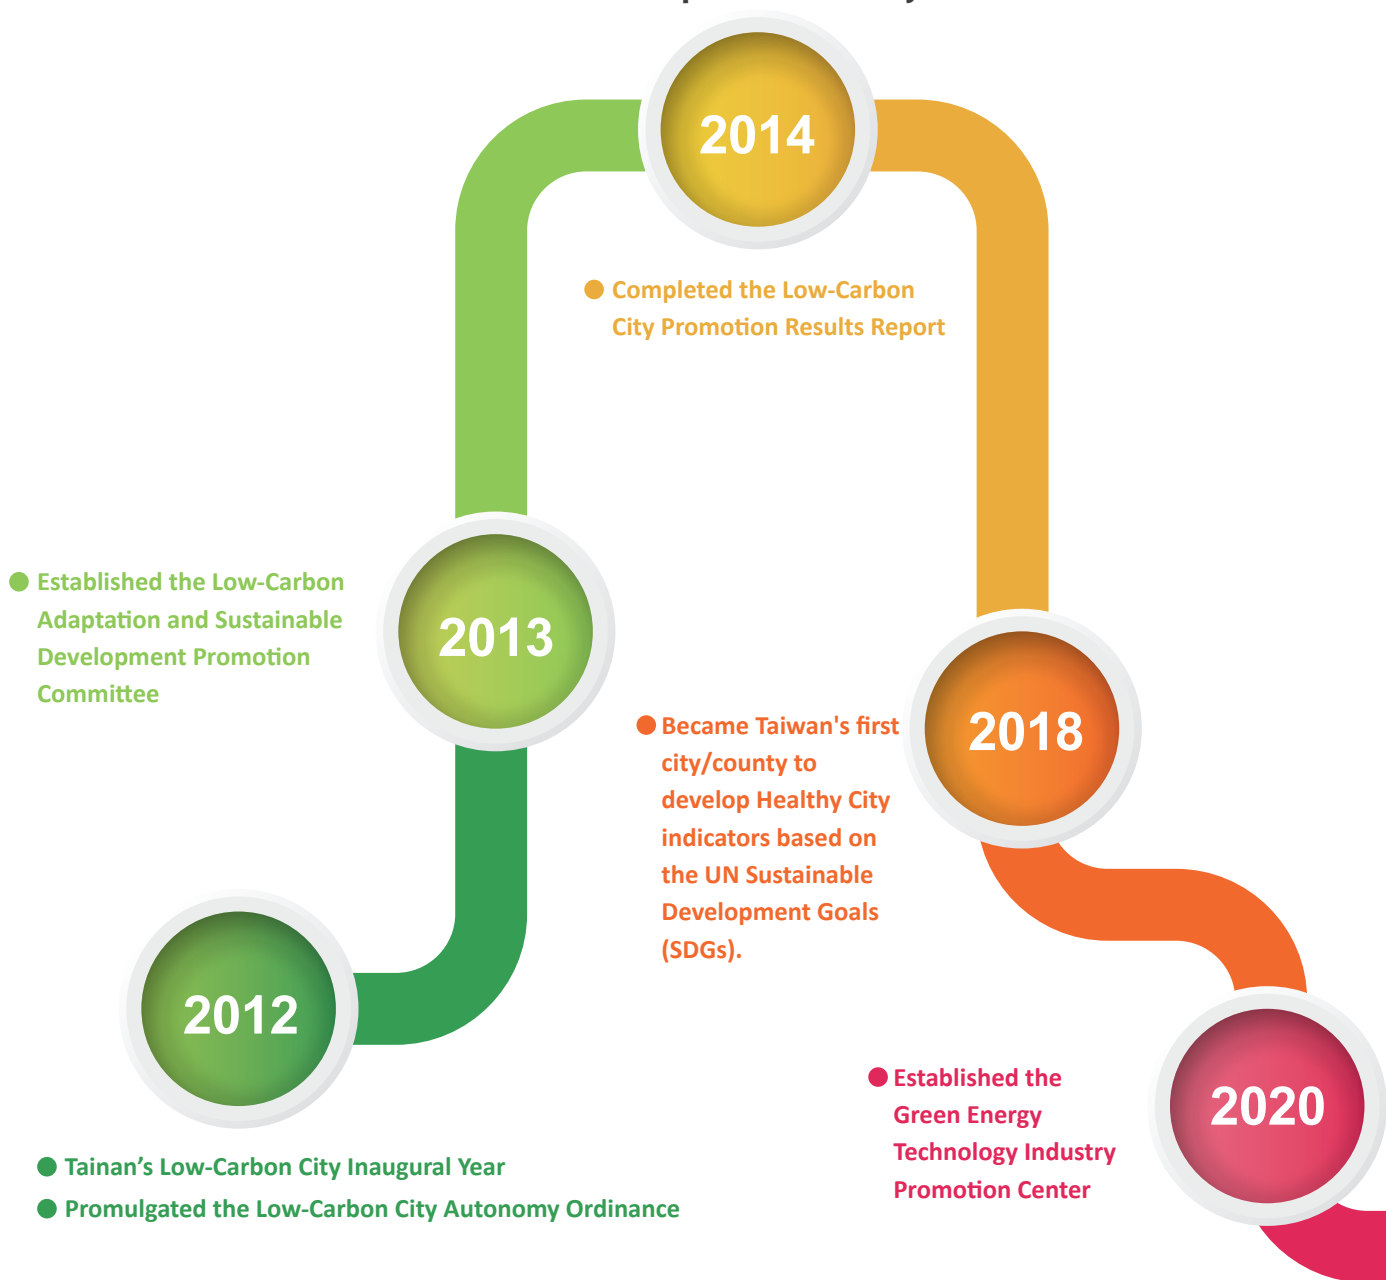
2014

Completed the Low-Carbon City Promotion Results Report

Established the Low-Carbon Adaptation and Sustainable Development Promotion Committee

2013

2018

Became Taiwan's first city/county to develop Healthy City indicators based on the UN Sustainable Development Goals (SDGs).

2012

Established the Green Energy Technology Industry Promotion Center

2020

Tainan’s Low-Carbon City Inaugural Year

Promulgated the Low-Carbon City Autonomy Ordinance